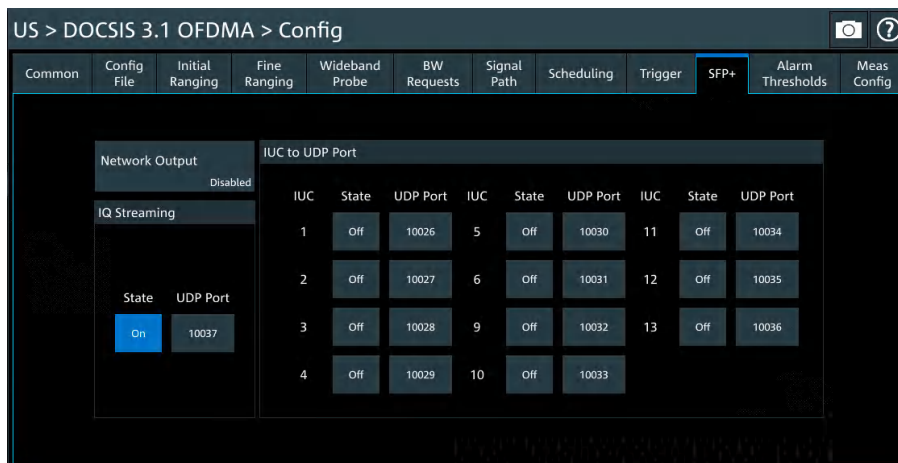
US > DOCSIS 3.1 OFDMA > Config

Common | Config File | Initial Ranging | Fine Ranging | Wideband Probe | BW Requests | Signal Path | Scheduling | Trigger | SFP+ | Alarm Thresholds | Meas Config

Network Output
Disabled

IQ Streaming

State UDP Port
On 10037

IUC to UDP Port

| IUC | State | UDP Port | IUC | State | UDP Port | IUC | State | UDP Port |
|---|---|---|---|---|---|---|---|---|
| 1 | Off | 10026 | 5 | Off | 10030 | 11 | Off | 10034 |
| 2 | Off | 10027 | 6 | Off | 10031 | 12 | Off | 10035 |
| 3 | Off | 10028 | 9 | Off | 10032 | 13 | Off | 10036 |
| 4 | Off | 10029 | 10 | Off | 10033 | | | |